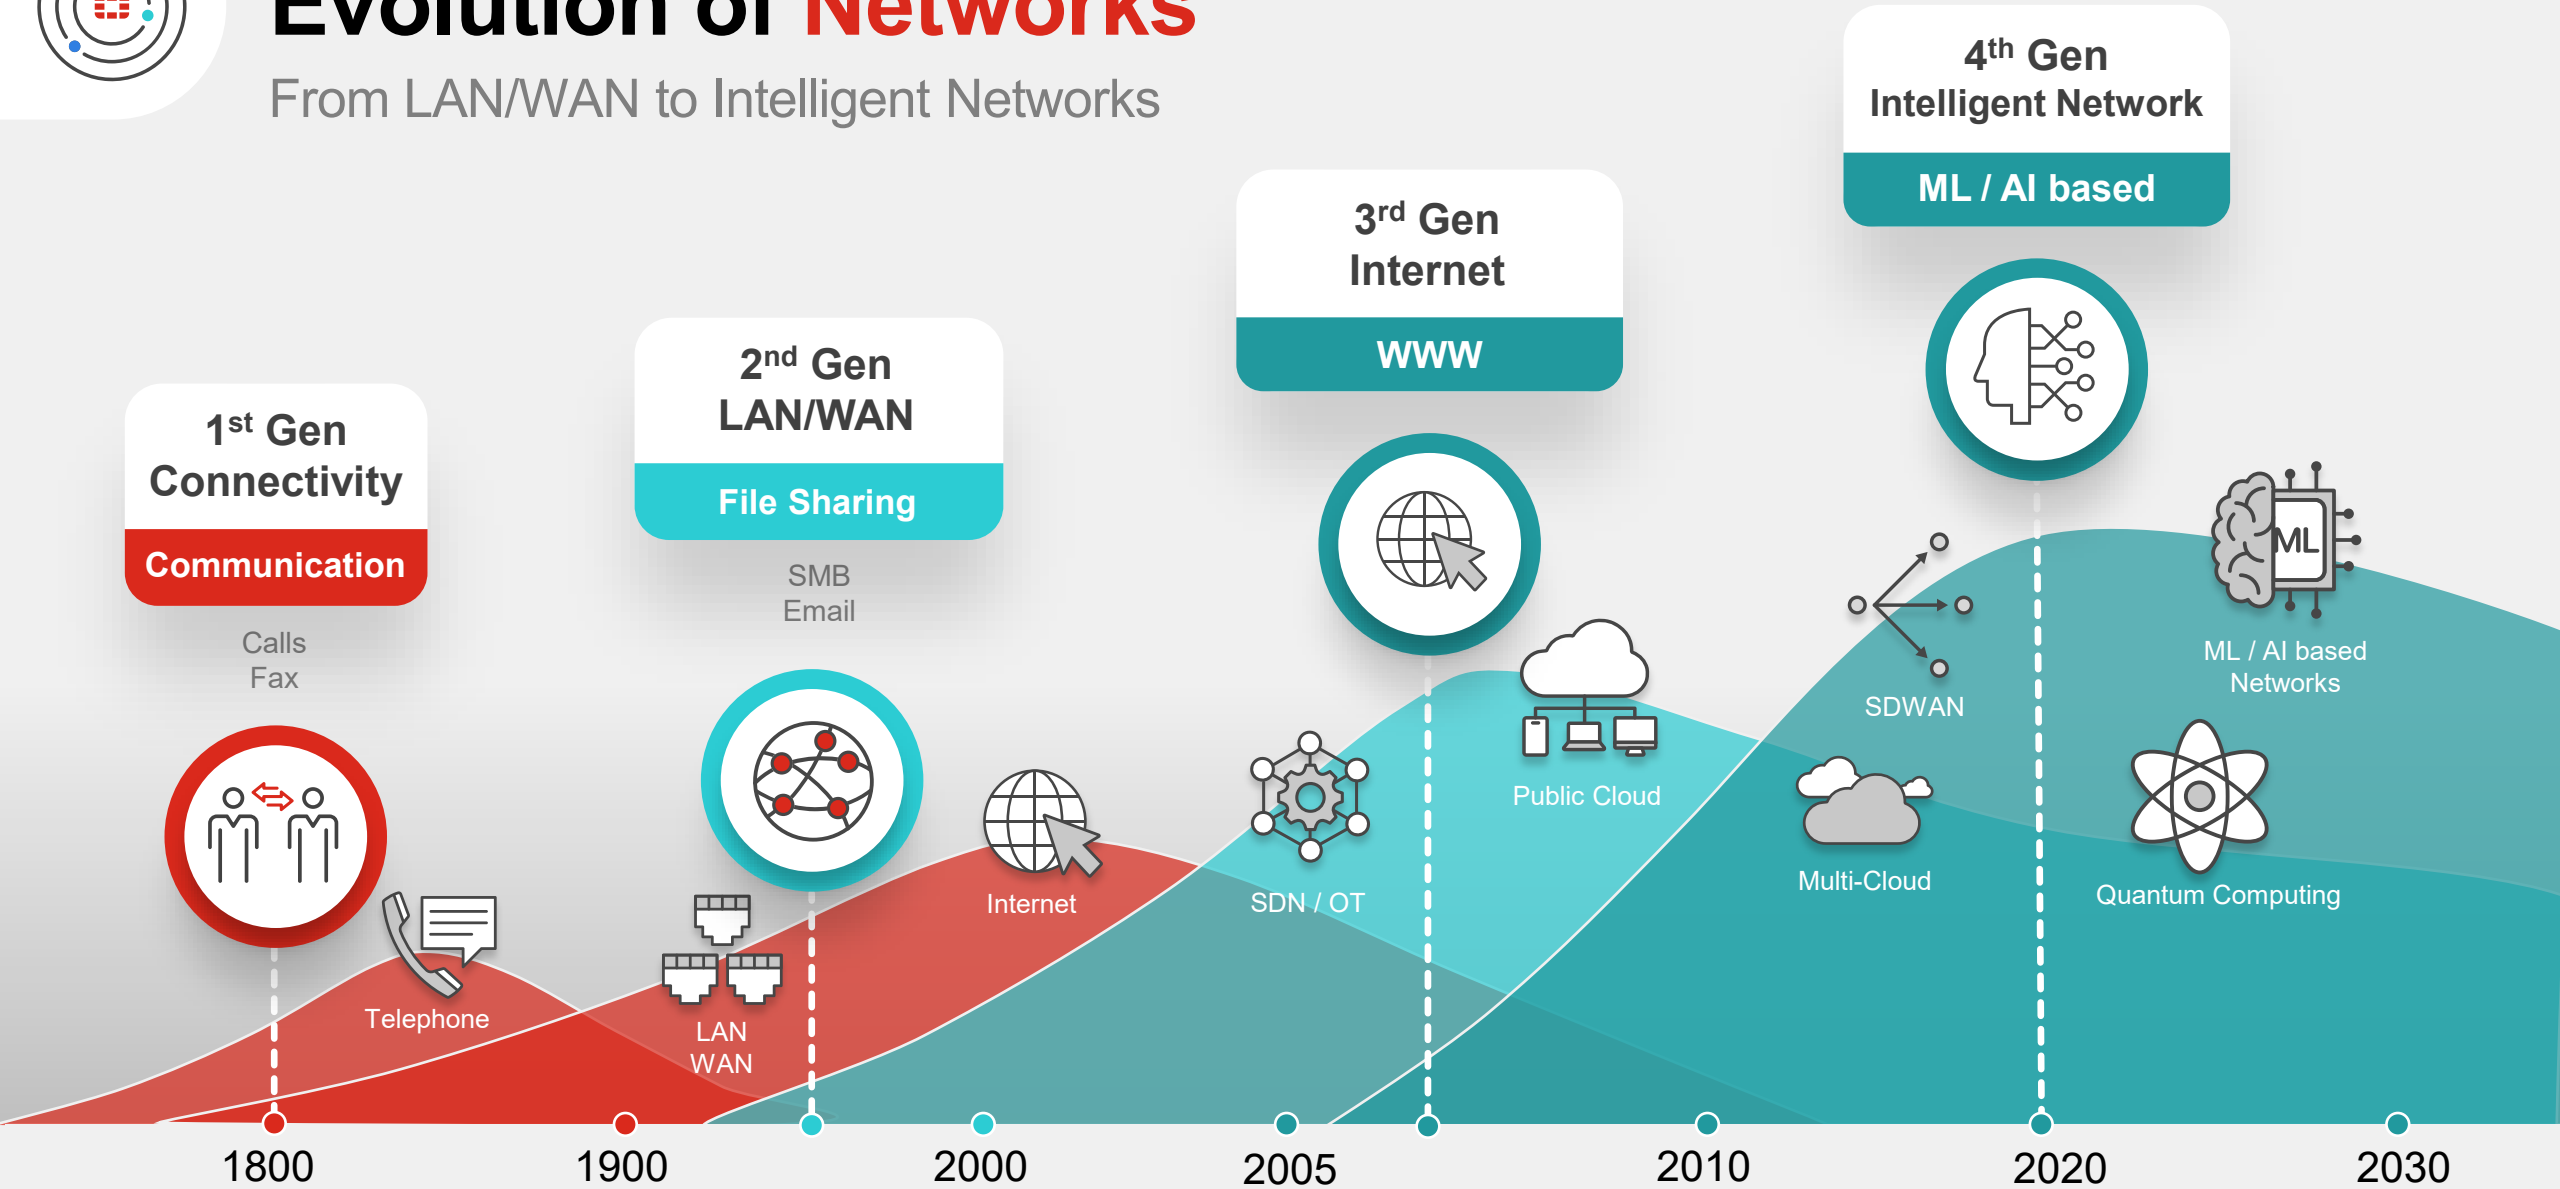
Evolution of Networks
From LAN/WAN to Intelligent Networks

4$^{th}$ Gen
Intelligent Network
ML / AI based

3$^{rd}$ Gen
Internet
WWW

2$^{nd}$ Gen
LAN/WAN
File Sharing
SMB
Email

1$^{st}$ Gen
Connectivity
Communication
Calls
Fax

Telephone
LAN
WAN
Internet
SDN / OT
Public Cloud
SDWAN
Multi-Cloud
ML
ML / AI based Networks
Quantum Computing

1800
1900
2000
2005
2010
2020
2030